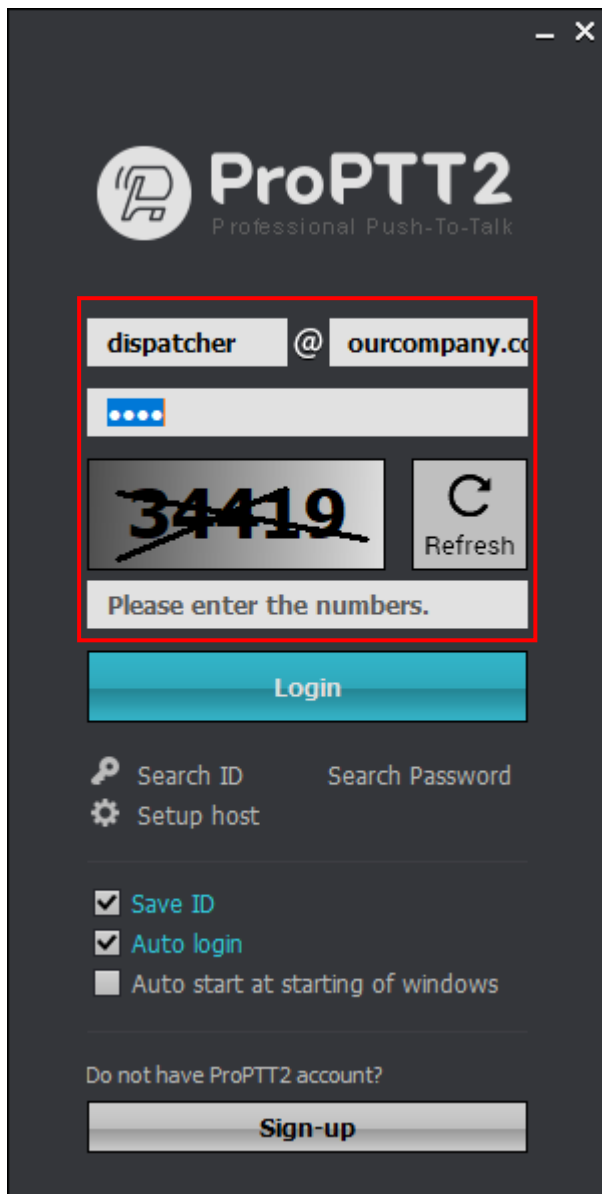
_ ×

ProPTT2
Professional Push-To-Talk

dispatcher @ ourcompany.co

••••

34419

Refresh

Please enter the numbers.

Login

Search ID Search Password
Setup host

Save ID
Auto login
Auto start at starting of windows

Do not have ProPTT2 account?

Sign-up